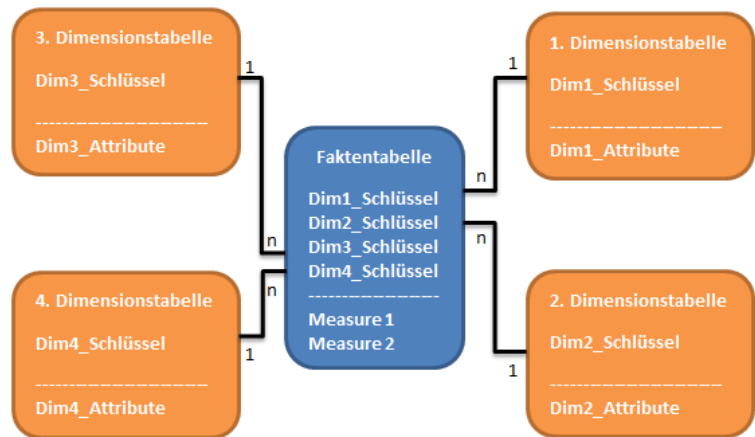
3. Dimensionstabelle

Dim3_Schlüssel

---------------------

Dim3_Attribute

1. Dimensionstabelle

Dim1_Schlüssel

---------------------

Dim1_Attribute

Faktentabelle

Dim1_Schlüssel
Dim2_Schlüssel
Dim3_Schlüssel
Dim4_Schlüssel

------------------

Measure 1
Measure 2

4. Dimensionstabelle

Dim4_Schlüssel

---------------------

Dim4_Attribute

2. Dimensionstabelle

Dim2_Schlüssel

---------------------

Dim2_Attribute

1
n
1
n
n
n
1
1